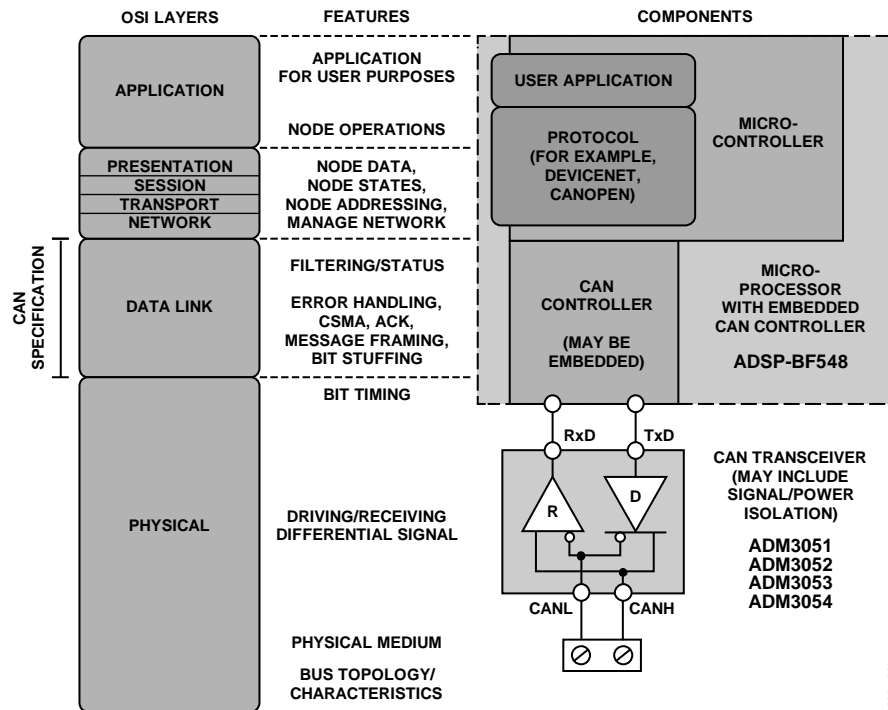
OSI LAYERS

FEATURES

COMPONENTS

APPLICATION

APPLICATION FOR USER PURPOSES

NODE OPERATIONS

USER APPLICATION

PROTOCOL (FOR EXAMPLE, DEVICENET, CANOPEN)

MICRO-CONTROLLER

PRESENTATION
SESSION
TRANSPORT
NETWORK

NODE DATA, NODE STATES, NODE ADDRESSING, MANAGE NETWORK

CAN SPECIFICATION

DATA LINK

FILTERING/STATUS

ERROR HANDLING, CSMA, ACK, MESSAGE FRAMING, BIT STUFFING

CAN CONTROLLER

(MAY BE EMBEDDED)

MICRO-PROCESSOR WITH EMBEDDED CAN CONTROLLER

ADSP-BF548

BIT TIMING

RxD

TxD

CAN TRANSCEIVER (MAY INCLUDE SIGNAL/POWER ISOLATION)

R

D

PHYSICAL

DRIVING/RECEIVING DIFFERENTIAL SIGNAL

ADM3051
ADM3052
ADM3053
ADM3054

CANL

CANH

PHYSICAL MEDIUM

BUS TOPOLOGY/ CHARACTERISTICS